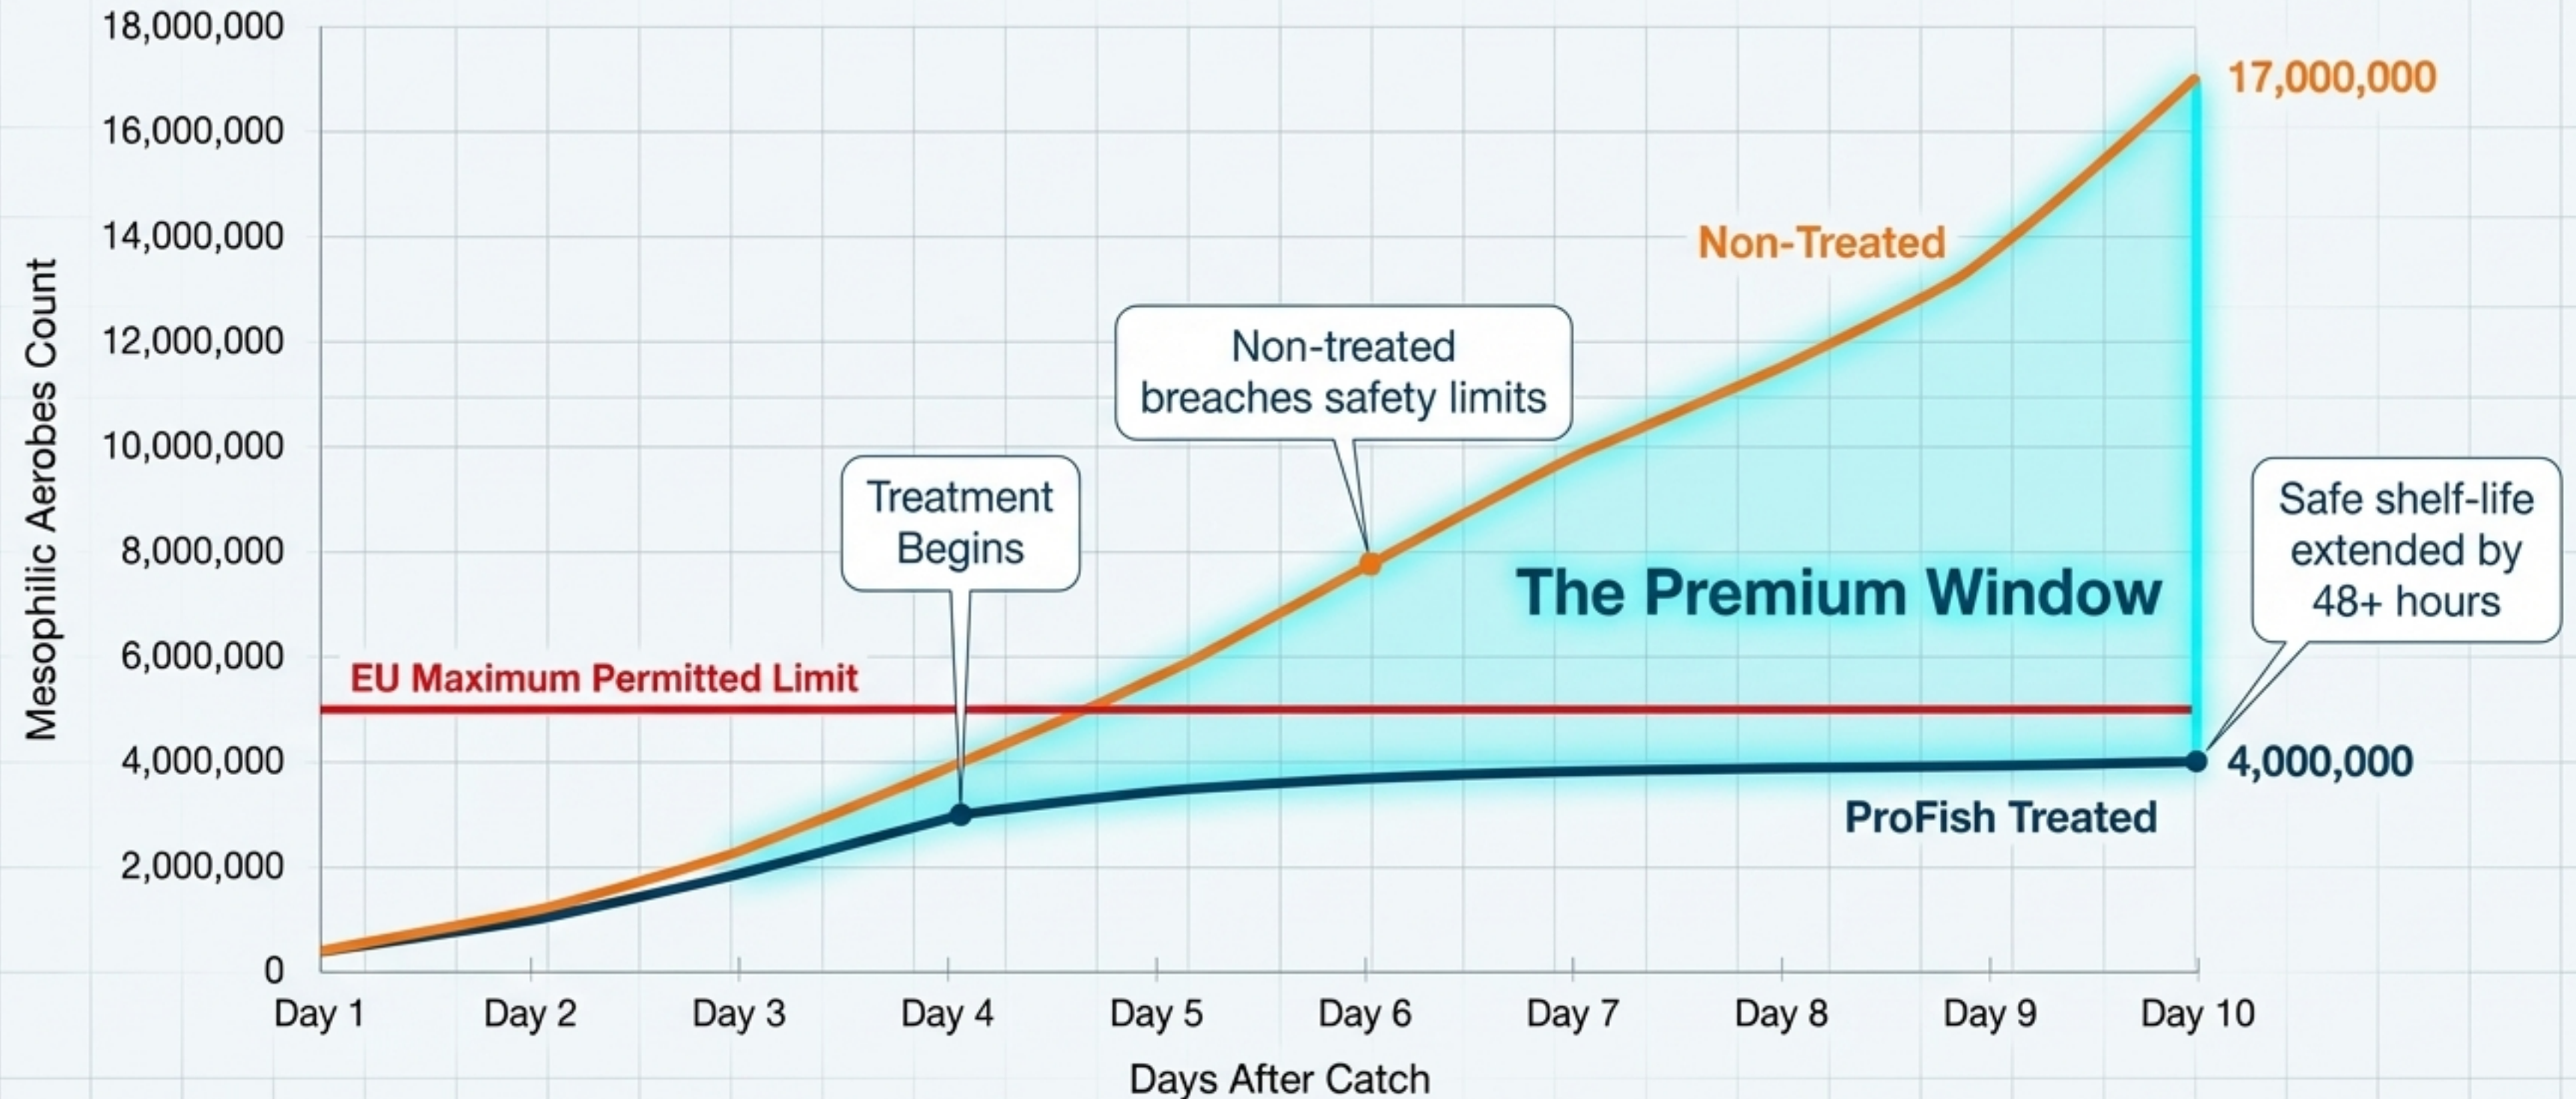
Mesophilic Aerobes Count

18,000,000
16,000,000
14,000,000
12,000,000
10,000,000
8,000,000
6,000,000
4,000,000
2,000,000
0

17,000,000

Non-Treated

Non-treated breaches safety limits

Treatment Begins

The Premium Window

Safe shelf-life extended by 48+ hours

EU Maximum Permitted Limit

4,000,000

ProFish Treated

Day 1 Day 2 Day 3 Day 4 Day 5 Day 6 Day 7 Day 8 Day 9 Day 10

Days After Catch